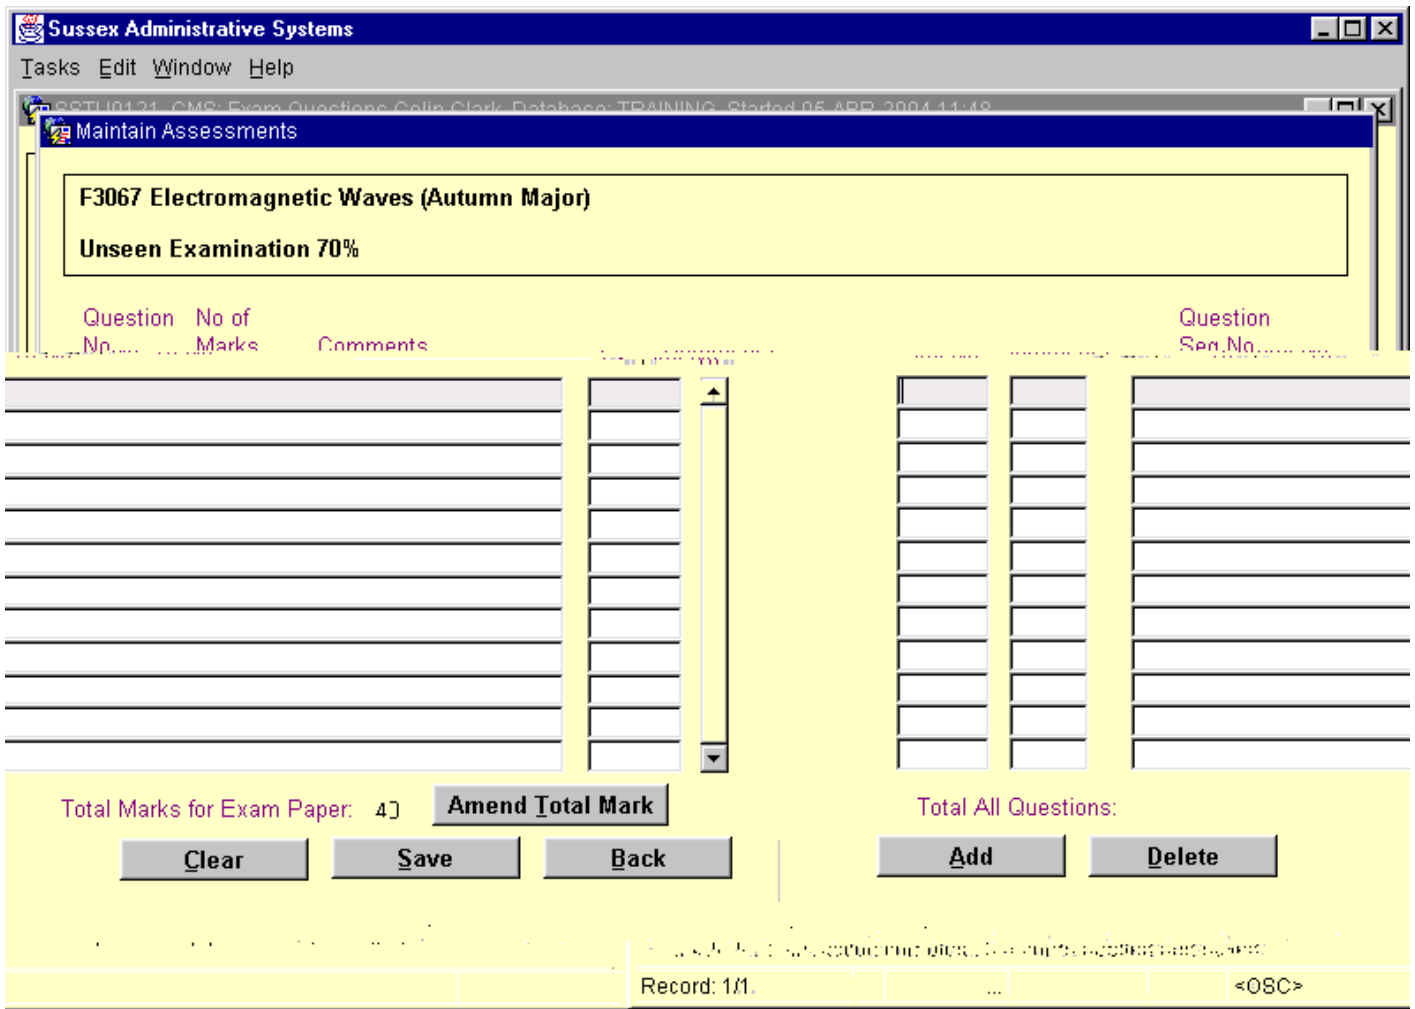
Sussex Administrative Systems
Tasks Edit Window Help
SSTU0121 CMS: Exam Questions Colin Clark Database: TRAINING Started 05 APR 2004 11:48
Maintain Assessments

F3067 Electromagnetic Waves (Autumn Major)

Unseen Examination 70%

Question No.
No of Marks
Comments
Question Seq.No.

Total Marks for Exam Paper: 40
Amend Total Mark
Total All Questions:
Clear
Save
Back
Add
Delete

Record: 1/1
<OSC>